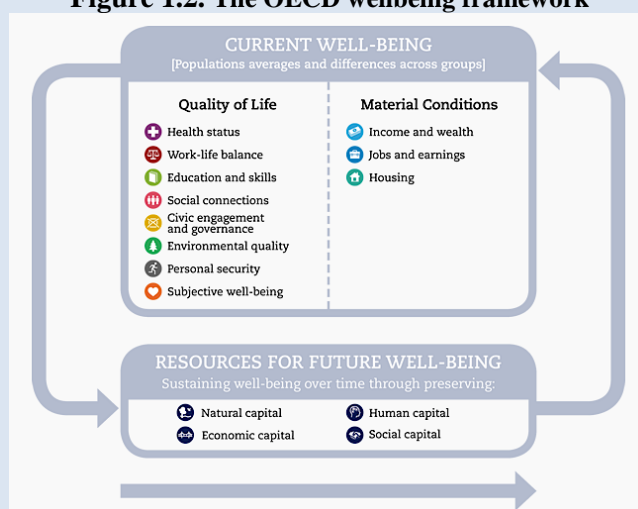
Figure 1.2. The OECD wellbeing framework

CURRENT WELL-BEING
[Populations averages and differences across groups]

Quality of Life
Health status
Work-life balance
Education and skills
Social connections
Civic engagement and governance
Environmental quality
Personal security
Subjective well-being

Material Conditions
Income and wealth
Jobs and earnings
Housing

RESOURCES FOR FUTURE WELL-BEING
Sustaining well-being over time through preserving:
Natural capital
Economic capital
Human capital
Social capital